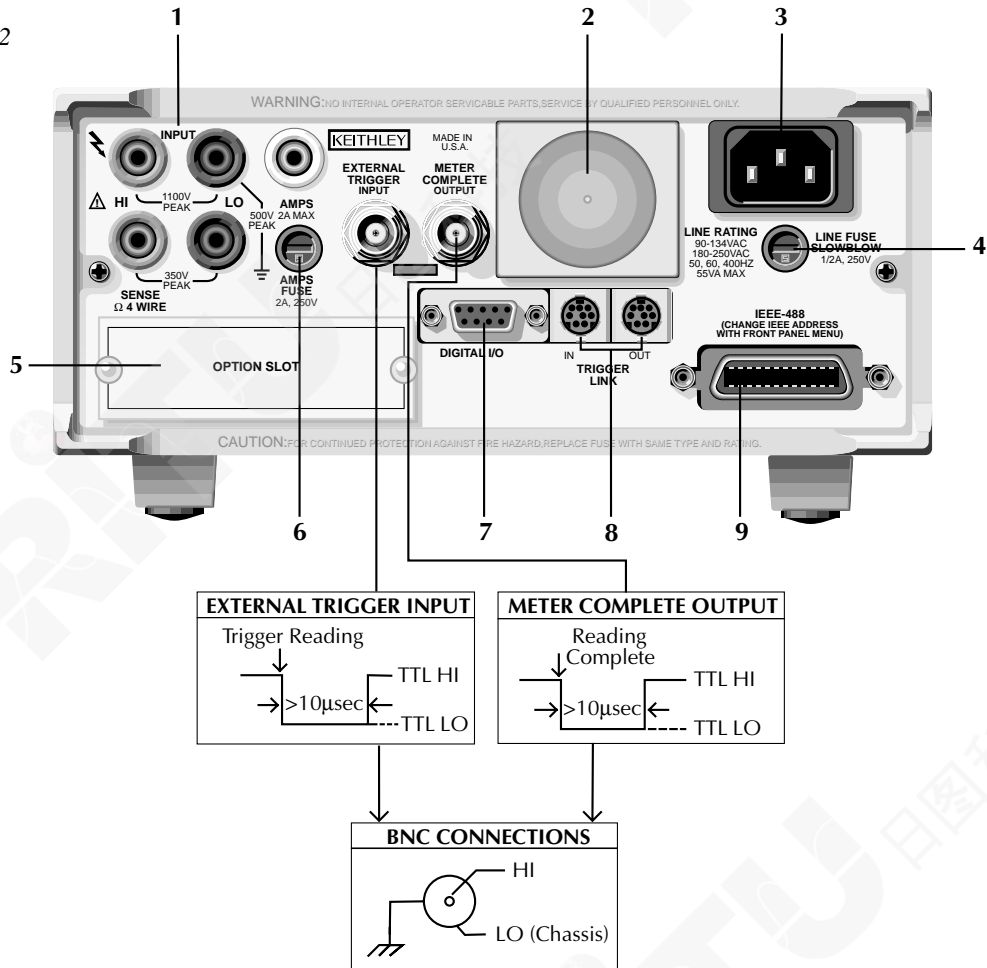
2

1

2

3

WARNING:NO INTERNAL OPERATOR SERVICABLE PARTS,SERVICE BY QUALIFIED PERSONNEL ONLY.

INPUT

KEITHLEY

MADE IN U.S.A.

EXTERNAL TRIGGER INPUT

METER COMPLETE OUTPUT

HI

1100V PEAK

LO

500V PEAK

AMPS 2A MAX

LINE RATING 90-134VAC 180-250VAC 50, 60, 400HZ 55VA MAX

LINE FUSE SLOWBLOW 1/2A, 250V

4

350V PEAK

SENSE Ω 4 WIRE

AMPS FUSE 2A, 250V

IEEE-488 (CHANGE IEEE ADDRESS WITH FRONT PANEL MENU)

5

OPTION SLOT

DIGITAL I/O

IN

OUT

TRIGGER LINK

CAUTION:FOR CONTINUED PROTECTION AGAINST FIRE HAZARD,REPLACE FUSE WITH SAME TYPE AND RATING.

6

7

8

9

EXTERNAL TRIGGER INPUT

Trigger Reading

TTL HI

>10μsec

TTL LO

METER COMPLETE OUTPUT

Reading Complete

TTL HI

>10μsec

TTL LO

BNC CONNECTIONS

HI

LO (Chassis)